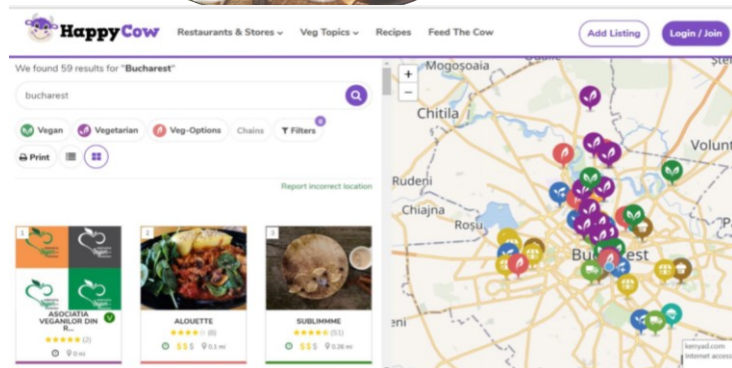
HappyCow Restaurants & Stores ⌄ Veg Topics ⌄ Recipes Feed The Cow Add Listing Login / Join

We found 59 results for "Bucharest"

bucharest

Vegan Vegetarian Veg-Options Chains Filters 0

Print

Report incorrect location

1

ASOCIATIA VEGANILOR DIN R...

★★★★★ (2)

0 mi

2

ALOUETTE

★★★★ (8)

$$$ 0.1 mi

3

SUBLIMMME

★★★★★ (51)

$$$ 0.26 mi

+
−

Mogoșoaia

Chitila

Voluntari

Rudeni

Chiajna

Roșu

Bucharest

eni

kenyad.com
Internet access